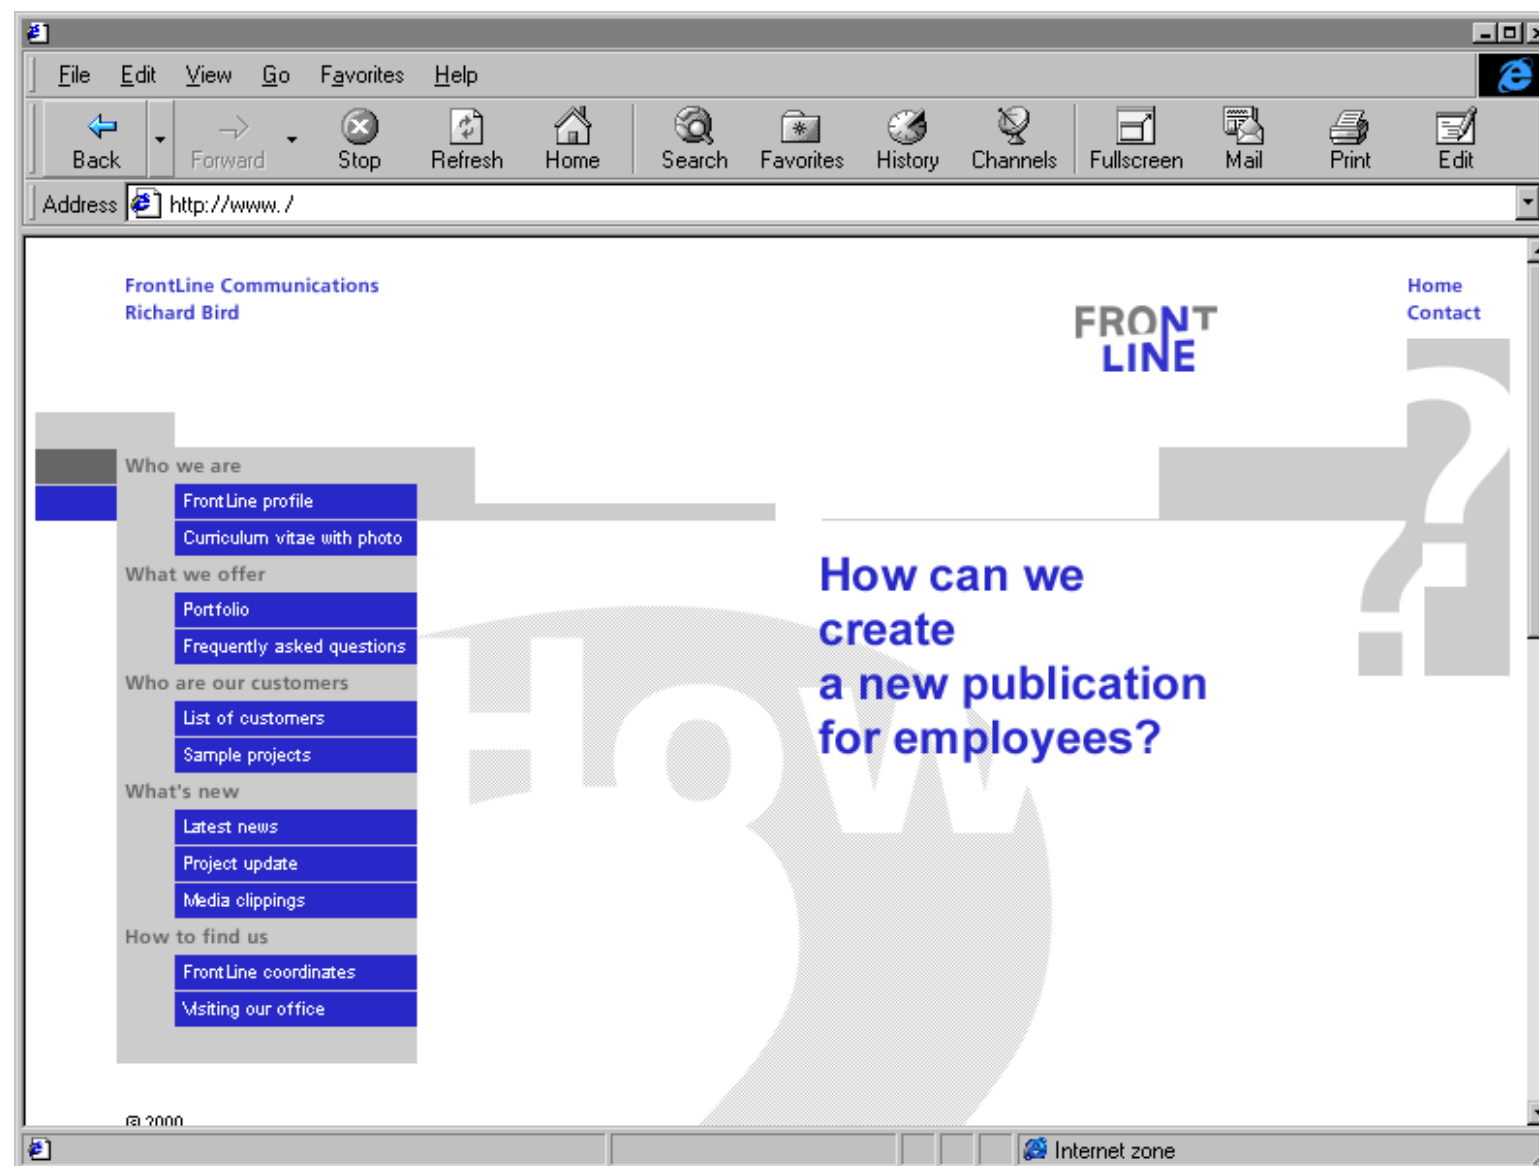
File Edit View Go Favorites Help

Back Forward Stop Refresh Home Search Favorites History Channels Fullscreen Mail Print Edit

Address http://www./

FrontLine Communications
Richard Bird

FRONT
LINE

Home
Contact

Who we are
FrontLine profile
Curriculum vitae with photo
What we offer
Portfolio
Frequently asked questions
Who are our customers
List of customers
Sample projects
What's new
Latest news
Project update
Media clippings
How to find us
FrontLine coordinates
Visiting our office

How can we create a new publication for employees?

How

© 2000

Internet zone